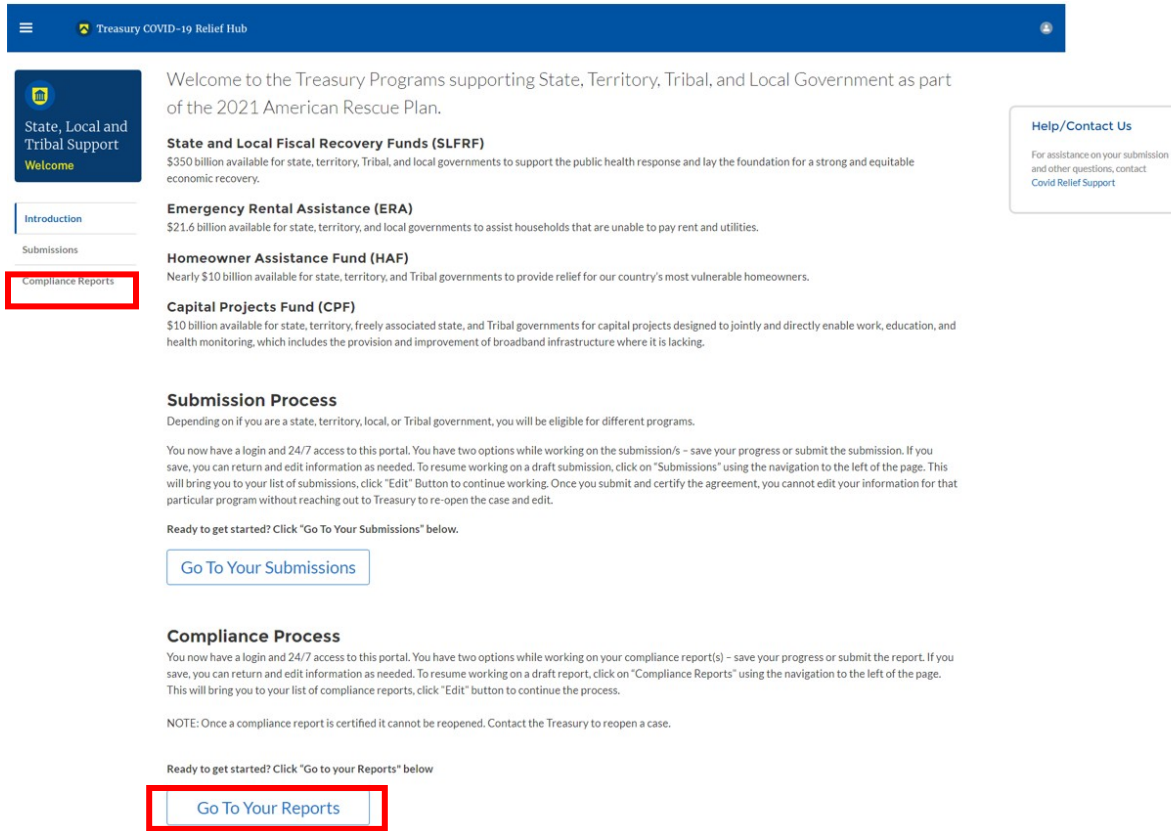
Treasury COVID-19 Relief Hub

State, Local and Tribal Support
Welcome

Introduction

Submissions

Compliance Reports

Welcome to the Treasury Programs supporting State, Territory, Tribal, and Local Government as part of the 2021 American Rescue Plan.

State and Local Fiscal Recovery Funds (SLFRF)
$350 billion available for state, territory, Tribal, and local governments to support the public health response and lay the foundation for a strong and equitable economic recovery.

Emergency Rental Assistance (ERA)
$21.6 billion available for state, territory, and local governments to assist households that are unable to pay rent and utilities.

Homeowner Assistance Fund (HAF)
Nearly $10 billion available for state, territory, and Tribal governments to provide relief for our country's most vulnerable homeowners.

Capital Projects Fund (CPF)
$10 billion available for state, territory, freely associated state, and Tribal governments for capital projects designed to jointly and directly enable work, education, and health monitoring, which includes the provision and improvement of broadband infrastructure where it is lacking.

Submission Process
Depending on if you are a state, territory, local, or Tribal government, you will be eligible for different programs.

You now have a login and 24/7 access to this portal. You have two options while working on the submission/s – save your progress or submit the submission. If you save, you can return and edit information as needed. To resume working on a draft submission, click on "Submissions" using the navigation to the left of the page. This will bring you to your list of submissions, click "Edit" Button to continue working. Once you submit and certify the agreement, you cannot edit your information for that particular program without reaching out to Treasury to re-open the case and edit.

Ready to get started? Click "Go To Your Submissions" below.

Go To Your Submissions

Compliance Process
You now have a login and 24/7 access to this portal. You have two options while working on your compliance report(s) – save your progress or submit the report. If you save, you can return and edit information as needed. To resume working on a draft report, click on "Compliance Reports" using the navigation to the left of the page. This will bring you to your list of compliance reports, click "Edit" button to continue the process.

NOTE: Once a compliance report is certified it cannot be reopened. Contact the Treasury to reopen a case.

Ready to get started? Click "Go to your Reports" below

Go To Your Reports

Help/Contact Us

For assistance on your submission and other questions, contact Covid Relief Support